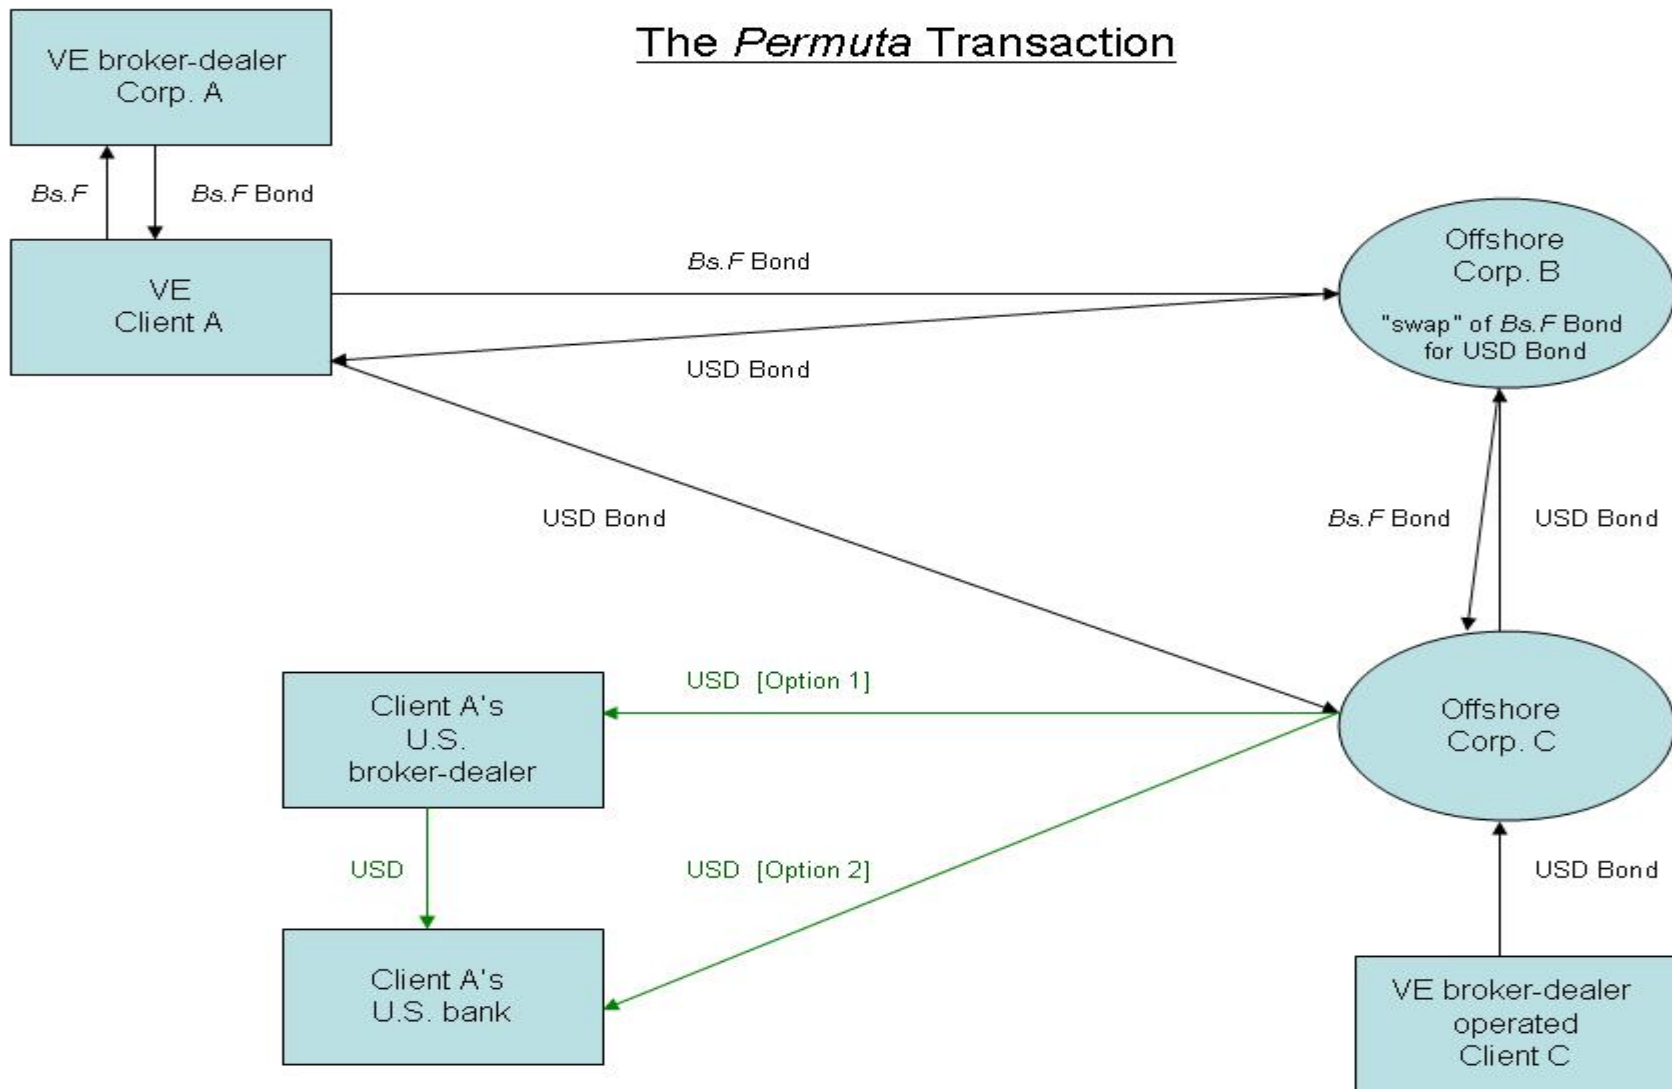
The *Permuta* Transaction

VE broker-dealer Corp. A

*Bs.F*

*Bs.F* Bond

VE Client A

*Bs.F* Bond

USD Bond

Offshore Corp. B

"swap" of *Bs.F* Bond for USD Bond

USD Bond

*Bs.F* Bond

USD Bond

USD [Option 1]

Client A's U.S. broker-dealer

Offshore Corp. C

USD

USD [Option 2]

USD Bond

Client A's U.S. bank

VE broker-dealer operated Client C